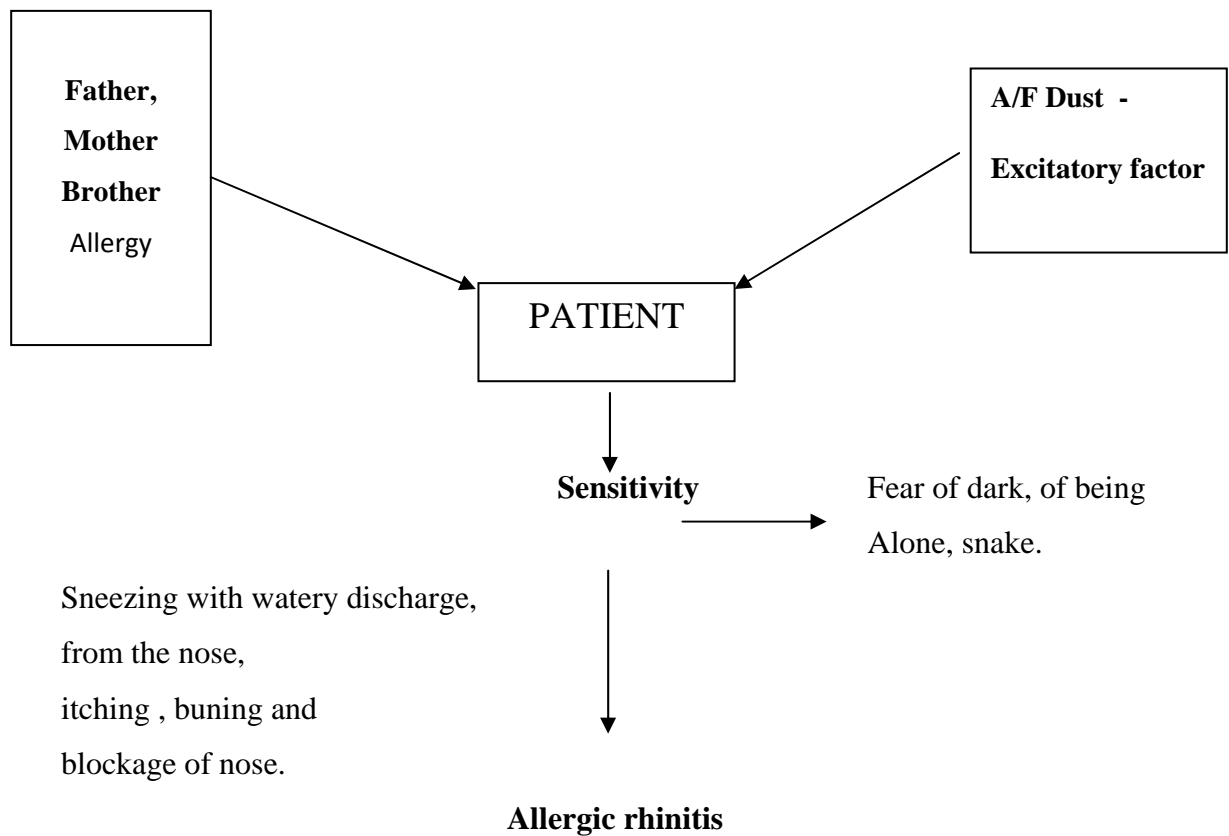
Father,
Mother
Brother
Allergy

A/F Dust -
Excitatory factor

PATIENT

Sensitivity

Fear of dark, of being Alone, snake.

Sneezing with watery discharge, from the nose, itching , buning and blockage of nose.

Allergic rhinitis